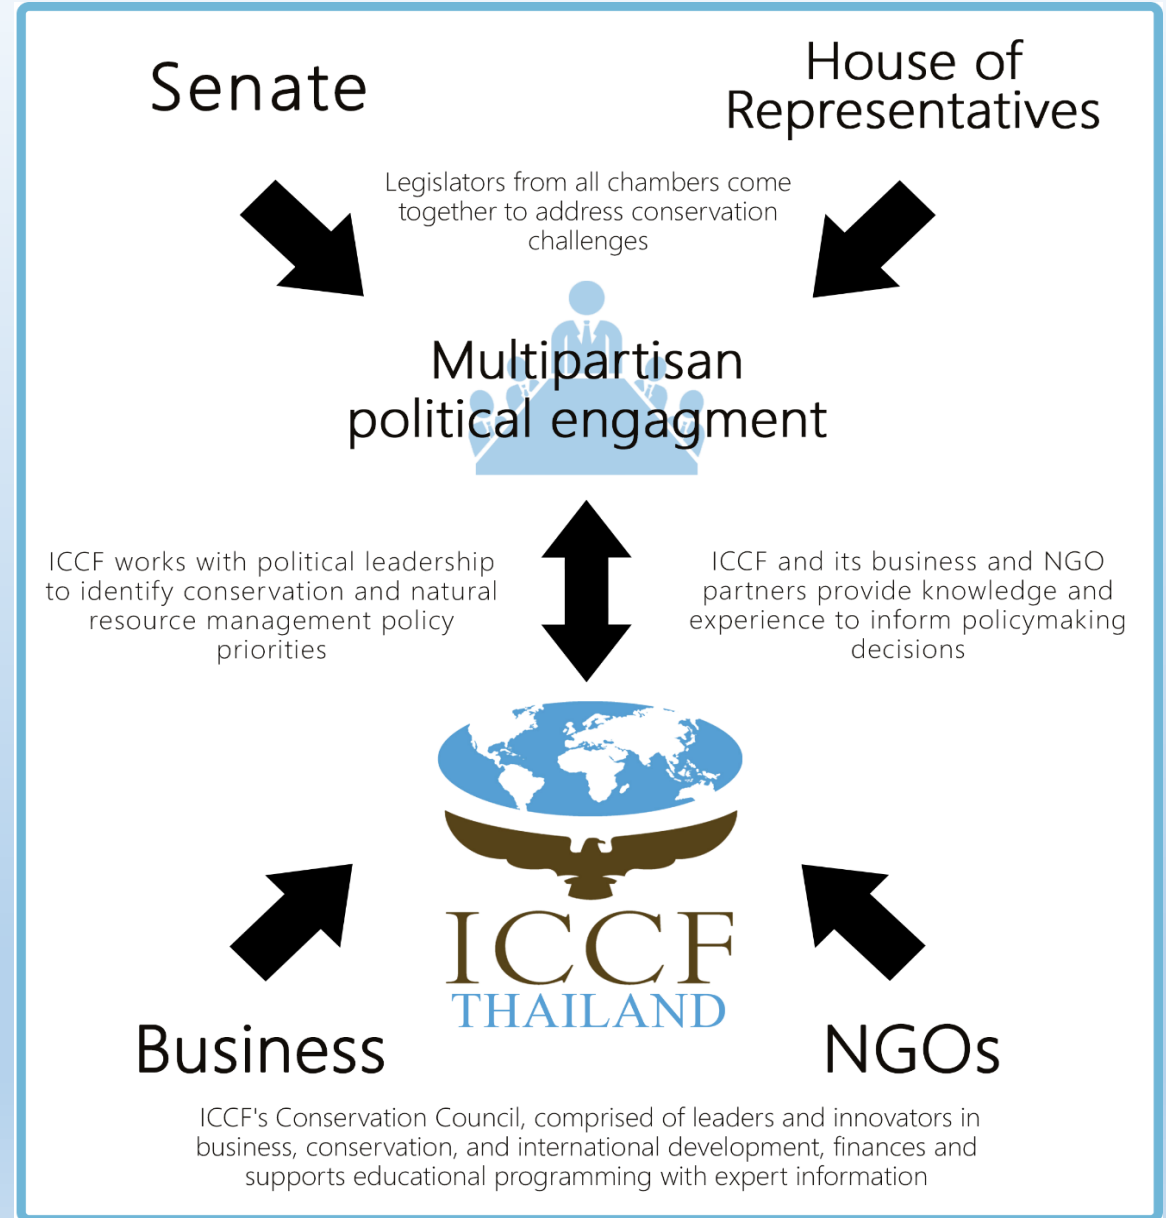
Senate

House of Representatives

Legislators from all chambers come together to address conservation challenges

Multipartisan political engagment

ICCF works with political leadership to identify conservation and natural resource management policy priorities

ICCF and its business and NGO partners provide knowledge and experience to inform policymaking decisions

ICCF
THAILAND

Business

NGOs

ICCF's Conservation Council, comprised of leaders and innovators in business, conservation, and international development, finances and supports educational programming with expert information